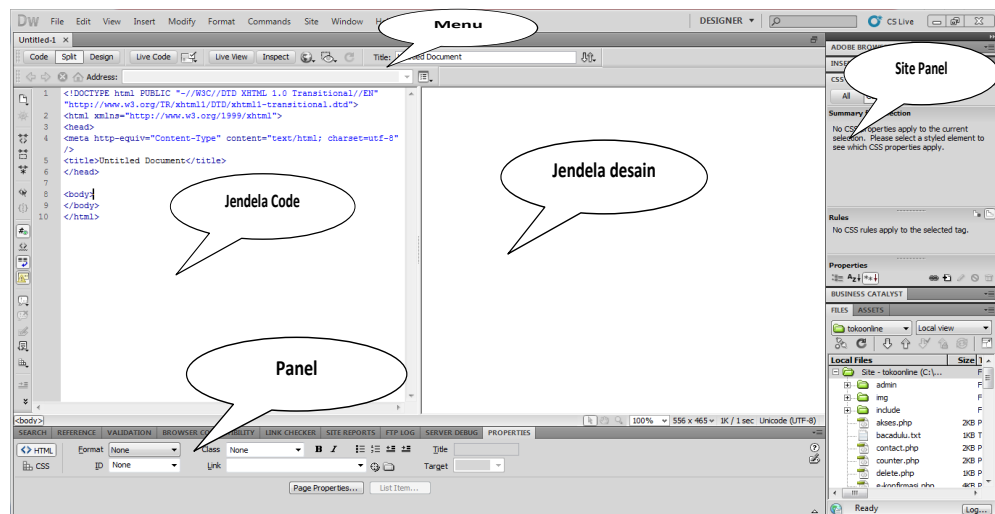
Dw File Edit View Insert Modify Format Commands Site Window H

Menu

DESIGNER ▾ CS Live

Untitled-1 ×

Code Split Design Live Code Live View Inspect Title: Untitled Document

Address:

1 <!DOCTYPE html PUBLIC "-//W3C//DTD XHTML 1.0 Transitional//EN"
"http://www.w3.org/TR/xhtml1/DTD/xhtml1-transitional.dtd">
2 <html xmlns="http://www.w3.org/1999/xhtml">
3 <head>
4 <meta http-equiv="Content-Type" content="text/html; charset=utf-8"
/>
5 <title>Untitled Document</title>
6 </head>
7
8 <body>
9 </body>
10 </html>

Jendela Code

Jendela desain

Panel

<body>

100% 556 x 465 1K / 1 sec Unicode (UTF-8)

SEARCH REFERENCE VALIDATION BROWSER CO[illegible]ILITY LINK CHECKER SITE REPORTS FTP LOG SERVER DEBUG PROPERTIES

<> HTML Format None Class None B I Title
CSS ID None Link Target

Page Properties... List Item...

ADOBE BROW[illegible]
INSE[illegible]
CSS
All

Site Panel

Summary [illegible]ection
No CSS properties apply to the current selection. Please select a styled element to see which CSS properties apply.

Rules
No CSS rules apply to the selected tag.

Properties

BUSINESS CATALYST
FILES ASSETS
tokoonline Local view
Local Files Size
Site - tokoonline (C:\...
admin
img
include
akses.php 2KB
bacadulu.txt 1KB
contact.php 2KB
counter.php 2KB
delete.php 1KB
e-konfirmasi.php 4KB
Ready Log...